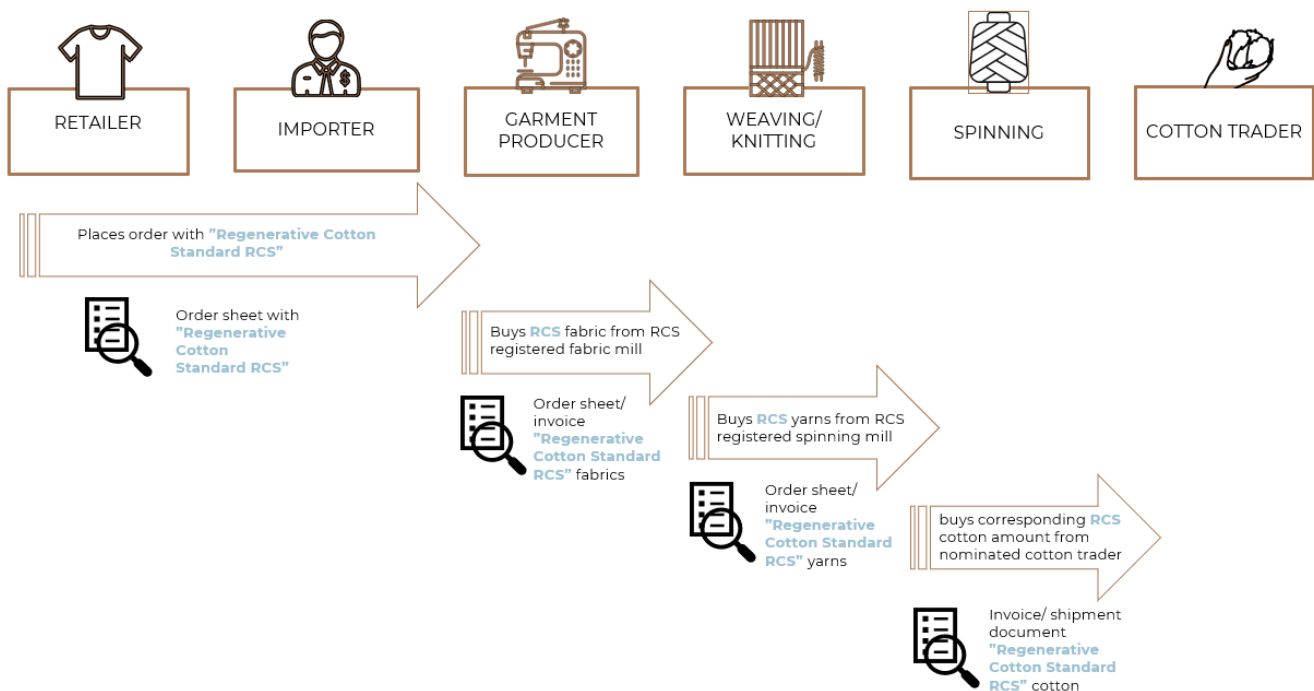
RETAILER

IMPORTER

GARMENT PRODUCER

WEAVING/ KNITTING

SPINNING

COTTON TRADER

Places order with ”Regenerative Cotton Standard RCS”

Order sheet with ”Regenerative Cotton Standard RCS”

Buys RCS fabric from RCS registered fabric mill

Order sheet/ invoice ”Regenerative Cotton Standard RCS” fabrics

Buys RCS yarns from RCS registered spinning mill

Order sheet/ invoice ”Regenerative Cotton Standard RCS” yarns

buys corresponding RCS cotton amount from nominated cotton trader

Invoice/ shipment document ”Regenerative Cotton Standard RCS” cotton